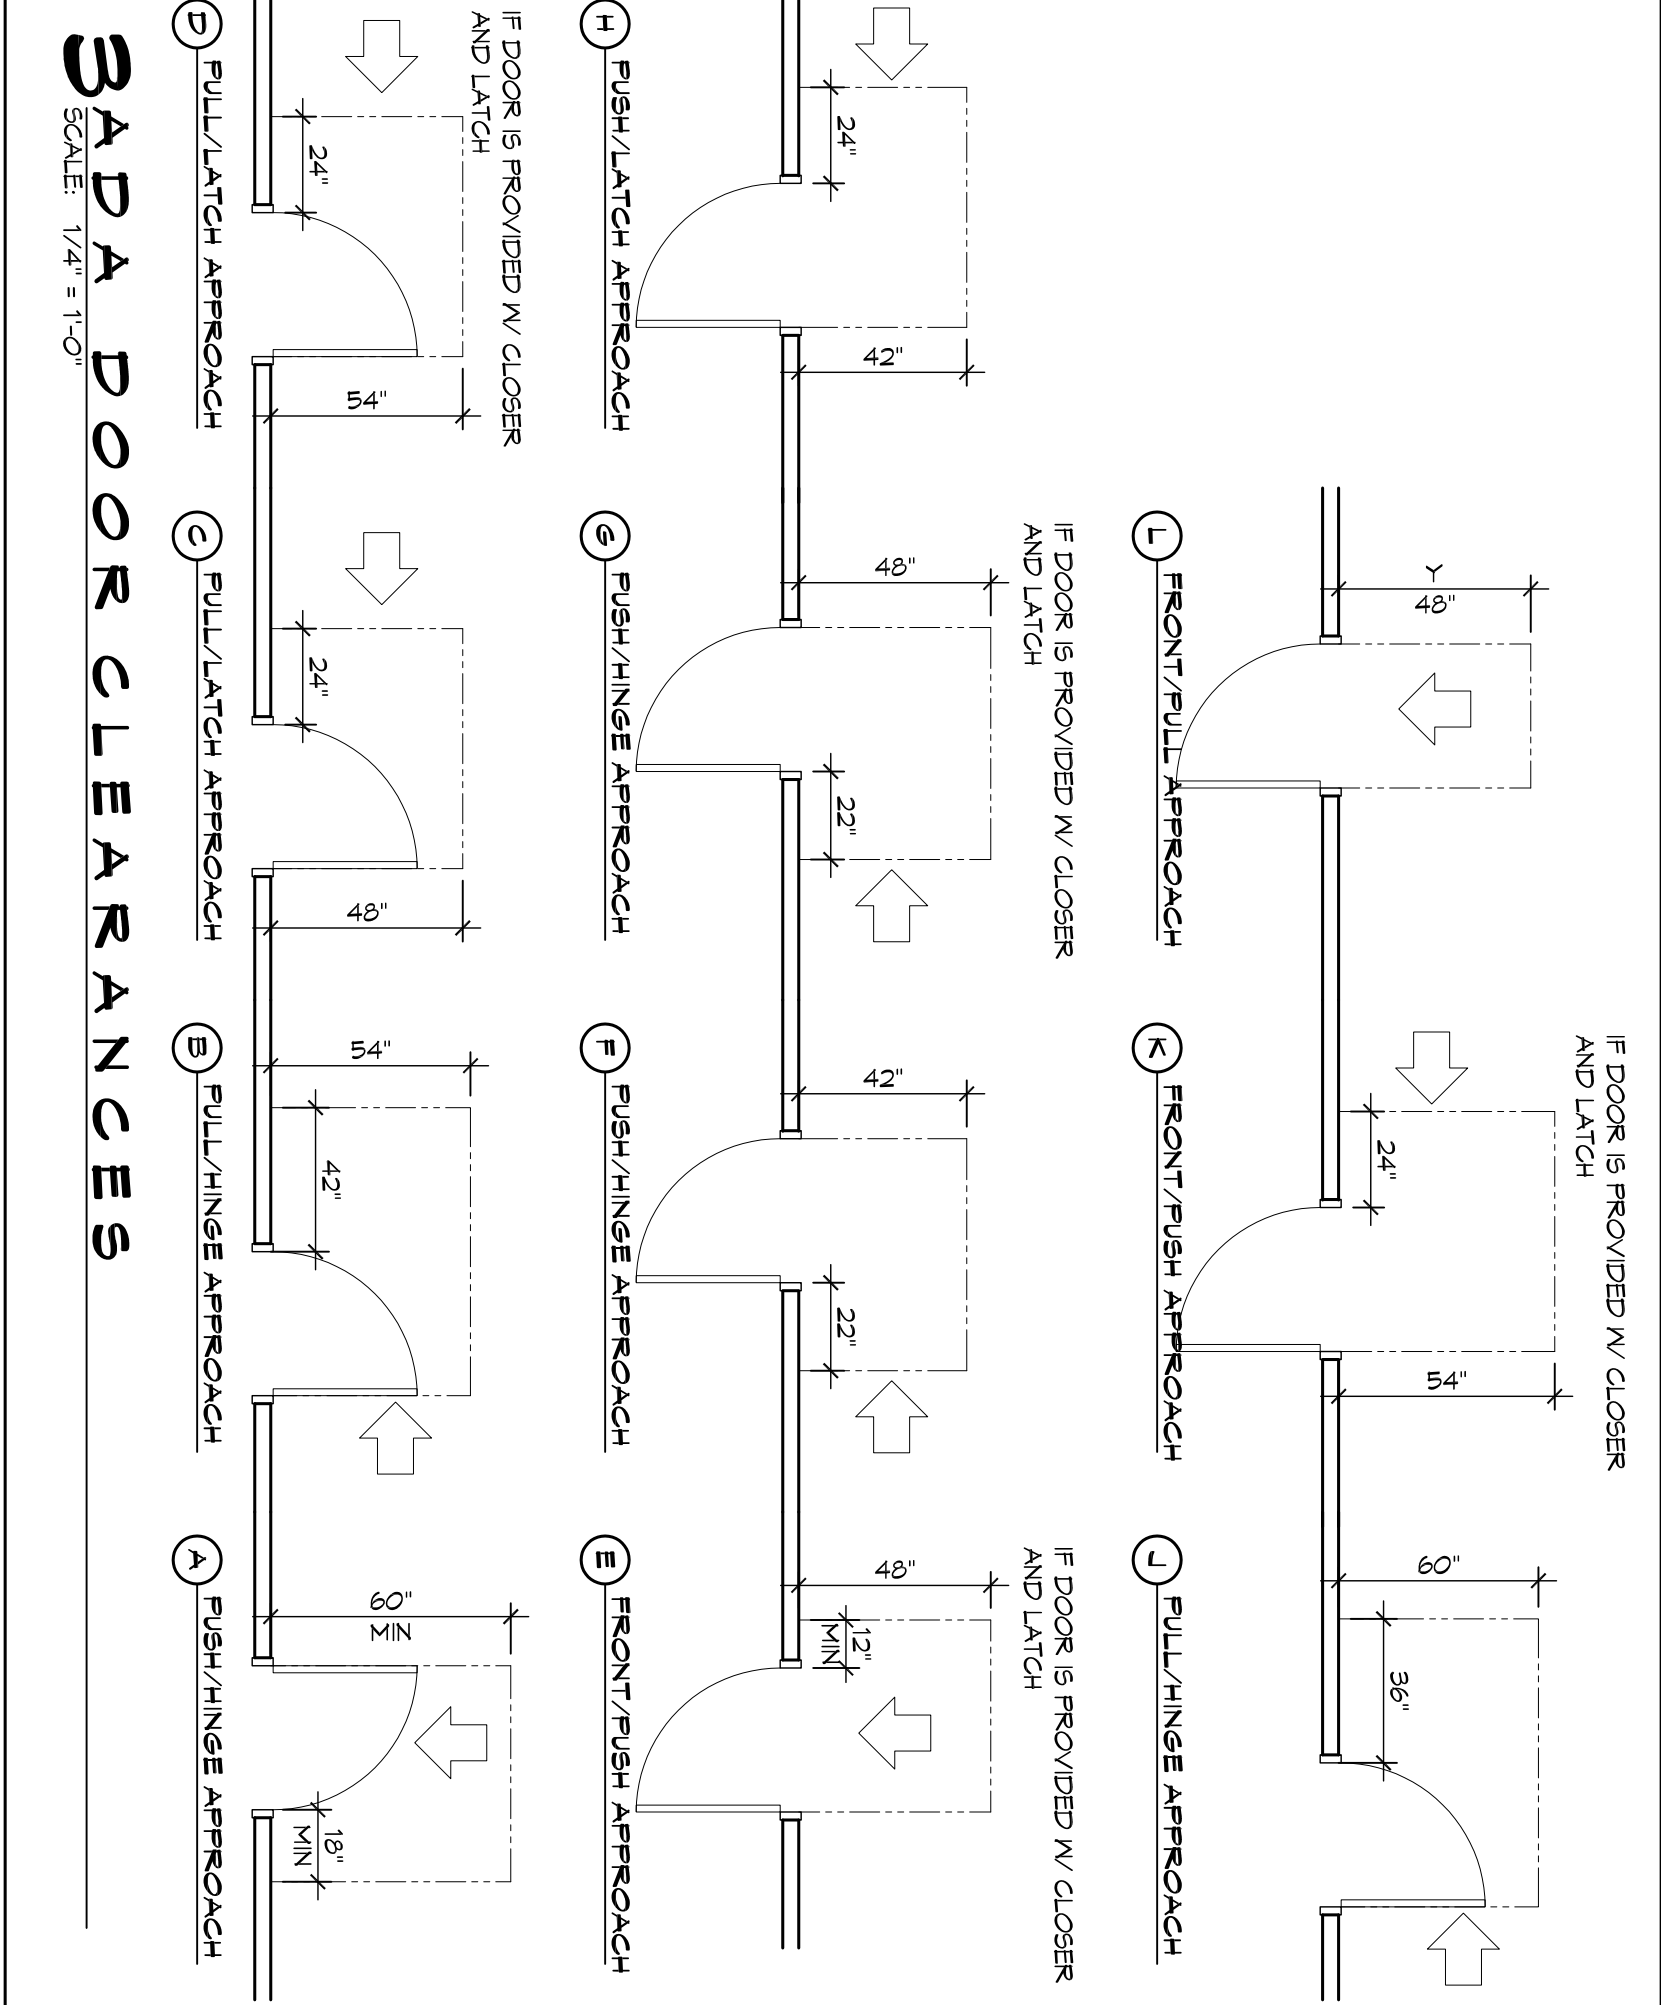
3 ADA DOOR CLEARANCES
SCALE: 1/4" = 1'-0"

D PULL/LATCH APPROACH
IF DOOR IS PROVIDED W/ CLOSER AND LATCH
24"
54"

C PULL/LATCH APPROACH
24"
48"

B PULL/HINGE APPROACH
54"
42"

A PUSH/HINGE APPROACH
60" MIN
18" MIN

H PUSH/LATCH APPROACH
24"
42"

G PUSH/HINGE APPROACH
IF DOOR IS PROVIDED W/ CLOSER AND LATCH
48"
22"

F PUSH/HINGE APPROACH
42"
22"

E FRONT/PUSH APPROACH
IF DOOR IS PROVIDED W/ CLOSER AND LATCH
48"
12" MIN

L FRONT/PULL APPROACH
Y
48"

K FRONT/PUSH APPROACH
IF DOOR IS PROVIDED W/ CLOSER AND LATCH
24"
54"

J PULL/HINGE APPROACH
60"
36"